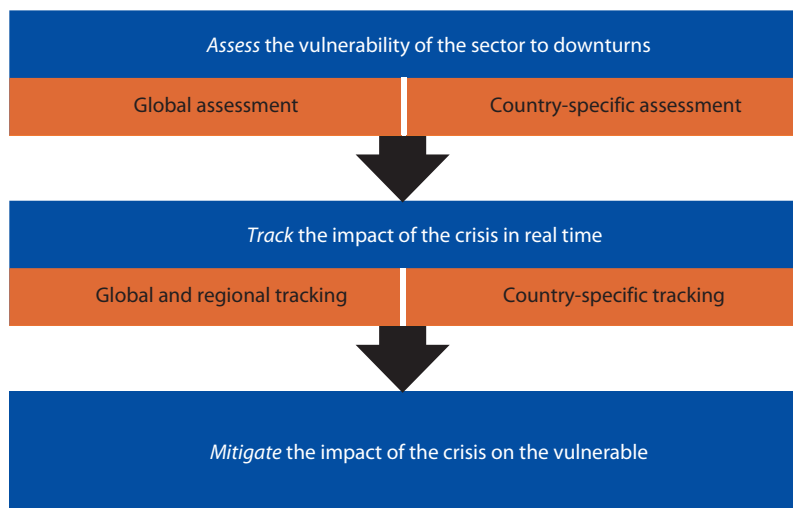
*Assess* the vulnerability of the sector to downturns

Global assessment

Country-specific assessment

*Track* the impact of the crisis in real time

Global and regional tracking

Country-specific tracking

*Mitigate* the impact of the crisis on the vulnerable